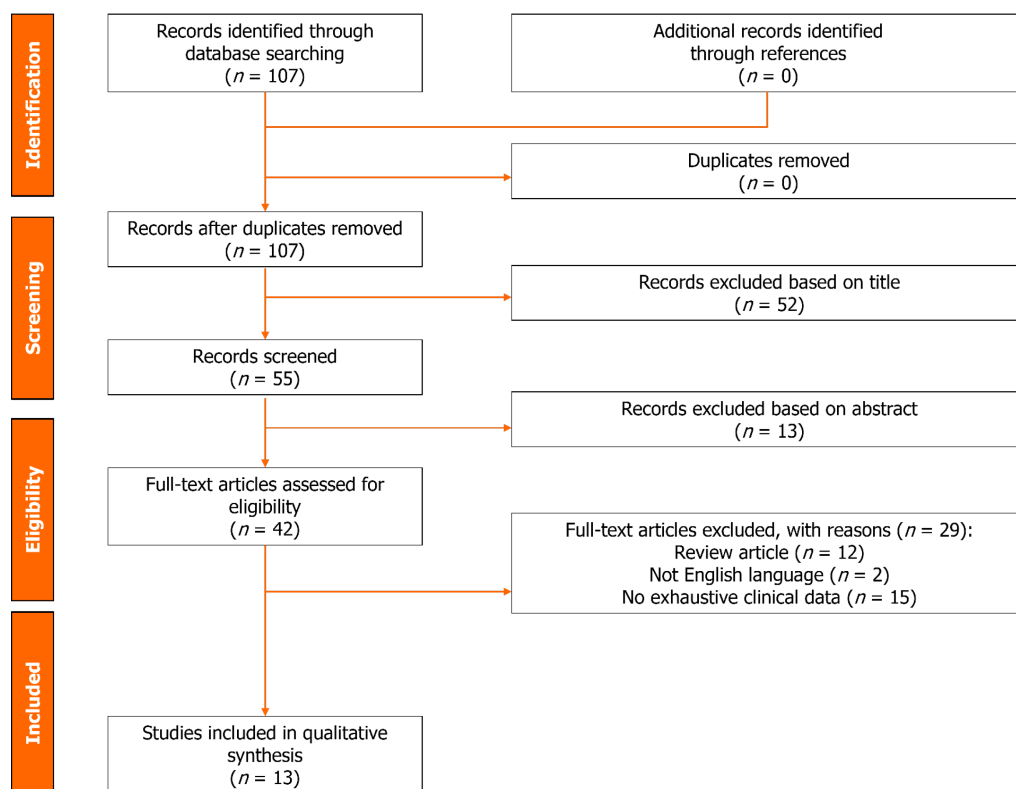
Identification

Records identified through database searching ($n$ = 107)

Additional records identified through references ($n$ = 0)

Duplicates removed ($n$ = 0)

Screening

Records after duplicates removed ($n$ = 107)

Records excluded based on title ($n$ = 52)

Records screened ($n$ = 55)

Records excluded based on abstract ($n$ = 13)

Eligibility

Full-text articles assessed for eligibility ($n$ = 42)

Full-text articles excluded, with reasons ($n$ = 29):
Review article ($n$ = 12)
Not English language ($n$ = 2)
No exhaustive clinical data ($n$ = 15)

Included

Studies included in qualitative synthesis ($n$ = 13)